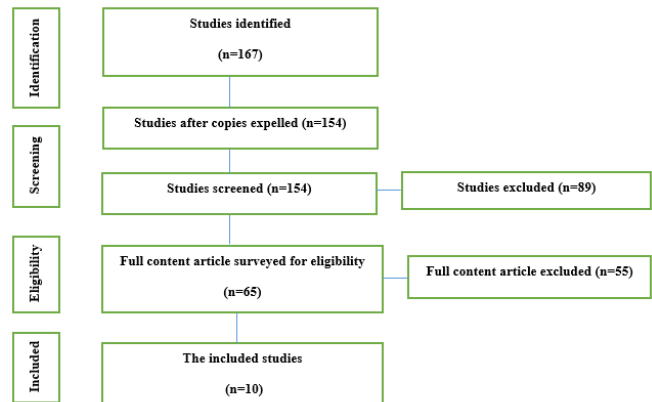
Identification

Studies identified

(n=167)

Screening

Studies after copies expelled (n=154)

Studies screened (n=154)

Studies excluded (n=89)

Eligibility

Full content article surveyed for eligibility

(n=65)

Full content article excluded (n=55)

Included

The included studies

(n=10)